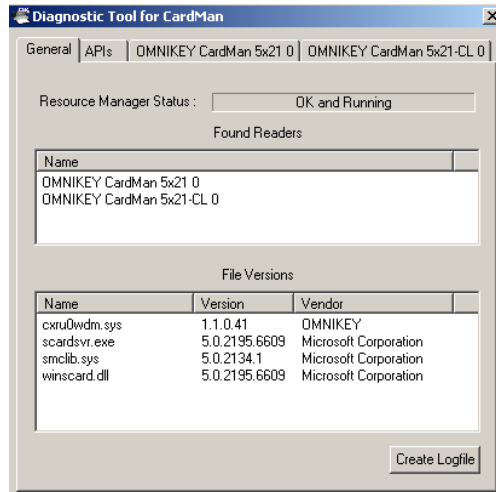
Diagnostic Tool for CardMan

General | APIs | OMNIKEY CardMan 5x21 0 | OMNIKEY CardMan 5x21-CL 0

Resource Manager Status : OK and Running

Found Readers

| Name |
|---|
| OMNIKEY CardMan 5x21 0 |
| OMNIKEY CardMan 5x21-CL 0 |

File Versions

| Name | Version | Vendor |
|---|---|---|
| cxru0wdm.sys | 1.1.0.41 | OMNIKEY |
| scardsvr.exe | 5.0.2195.6609 | Microsoft Corporation |
| smclib.sys | 5.0.2134.1 | Microsoft Corporation |
| winscard.dll | 5.0.2195.6609 | Microsoft Corporation |

Create Logfile